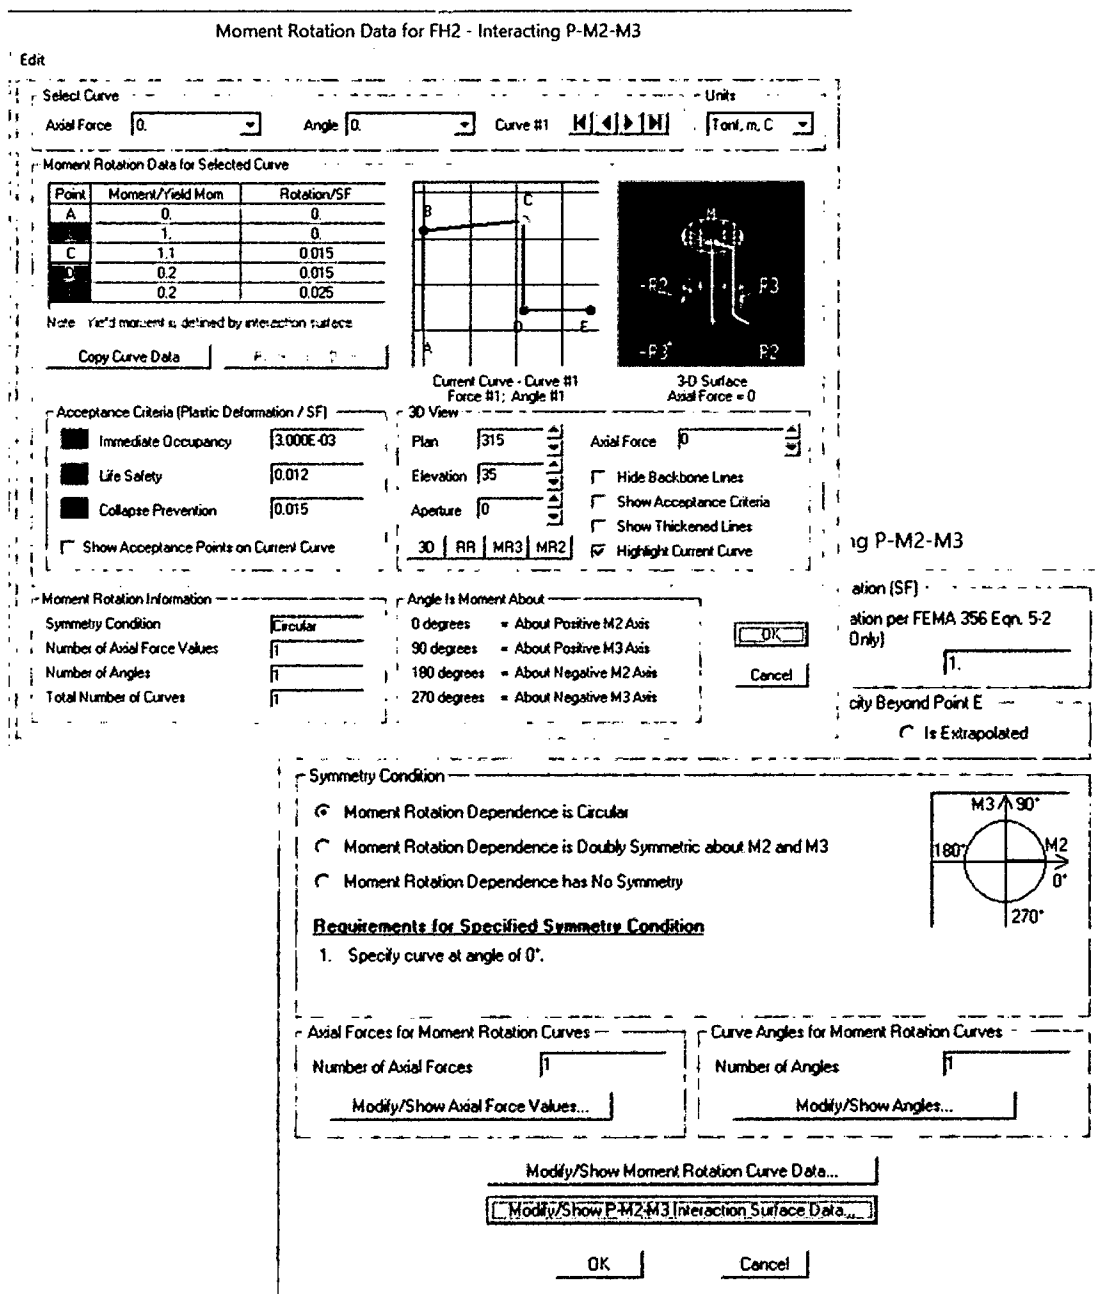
Moment Rotation Data for FH2 - Interacting P-M2-M3

Edit

Select Curve
Axial Force 0.
Angle 0.
Curve #1
Units
Tonf, m, C

Moment Rotation Data for Selected Curve

| Point | Moment/Yield Mom | Rotation/SF |
|---|---|---|
| A | 0. | 0. |
| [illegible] | 1. | 0. |
| C | 1.1 | 0.015 |
| D | 0.2 | 0.015 |
| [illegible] | 0.2 | 0.025 |

Note: Yield moment is defined by interaction surface

Copy Curve Data
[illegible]

B C A D E

-R2 R3 -R3 R2

Current Curve - Curve #1
Force #1; Angle #1

3-D Surface
Axial Force = 0

Acceptance Criteria (Plastic Deformation / SF)
Immediate Occupancy 3.000E-03
Life Safety 0.012
Collapse Prevention 0.015
Show Acceptance Points on Current Curve

3D View
Plan 315
Elevation 35
Aperture 0
Axial Force 0
Hide Backbone Lines
Show Acceptance Criteria
Show Thickened Lines
Highlight Current Curve
3D RR MR3 MR2

Moment Rotation Information
Symmetry Condition Circular
Number of Axial Force Values 1
Number of Angles 1
Total Number of Curves 1

Angle Is Moment About
0 degrees = About Positive M2 Axis
90 degrees = About Positive M3 Axis
180 degrees = About Negative M2 Axis
270 degrees = About Negative M3 Axis

OK
Cancel

ng P-M2-M3
ation (SF)
ation per FEMA 356 Eqn. 5-2
Only)
1.
city Beyond Point E
Is Extrapolated

Symmetry Condition
Moment Rotation Dependence is Circular
Moment Rotation Dependence is Doubly Symmetric about M2 and M3
Moment Rotation Dependence has No Symmetry

M3 90° 180° M2 0° 270°

Requirements for Specified Symmetry Condition
1. Specify curve at angle of 0°.

Axial Forces for Moment Rotation Curves
Number of Axial Forces 1
Modify/Show Axial Force Values...

Curve Angles for Moment Rotation Curves
Number of Angles 1
Modify/Show Angles...

Modify/Show Moment Rotation Curve Data...
Modify/Show P-M2-M3 Interaction Surface Data...

OK
Cancel